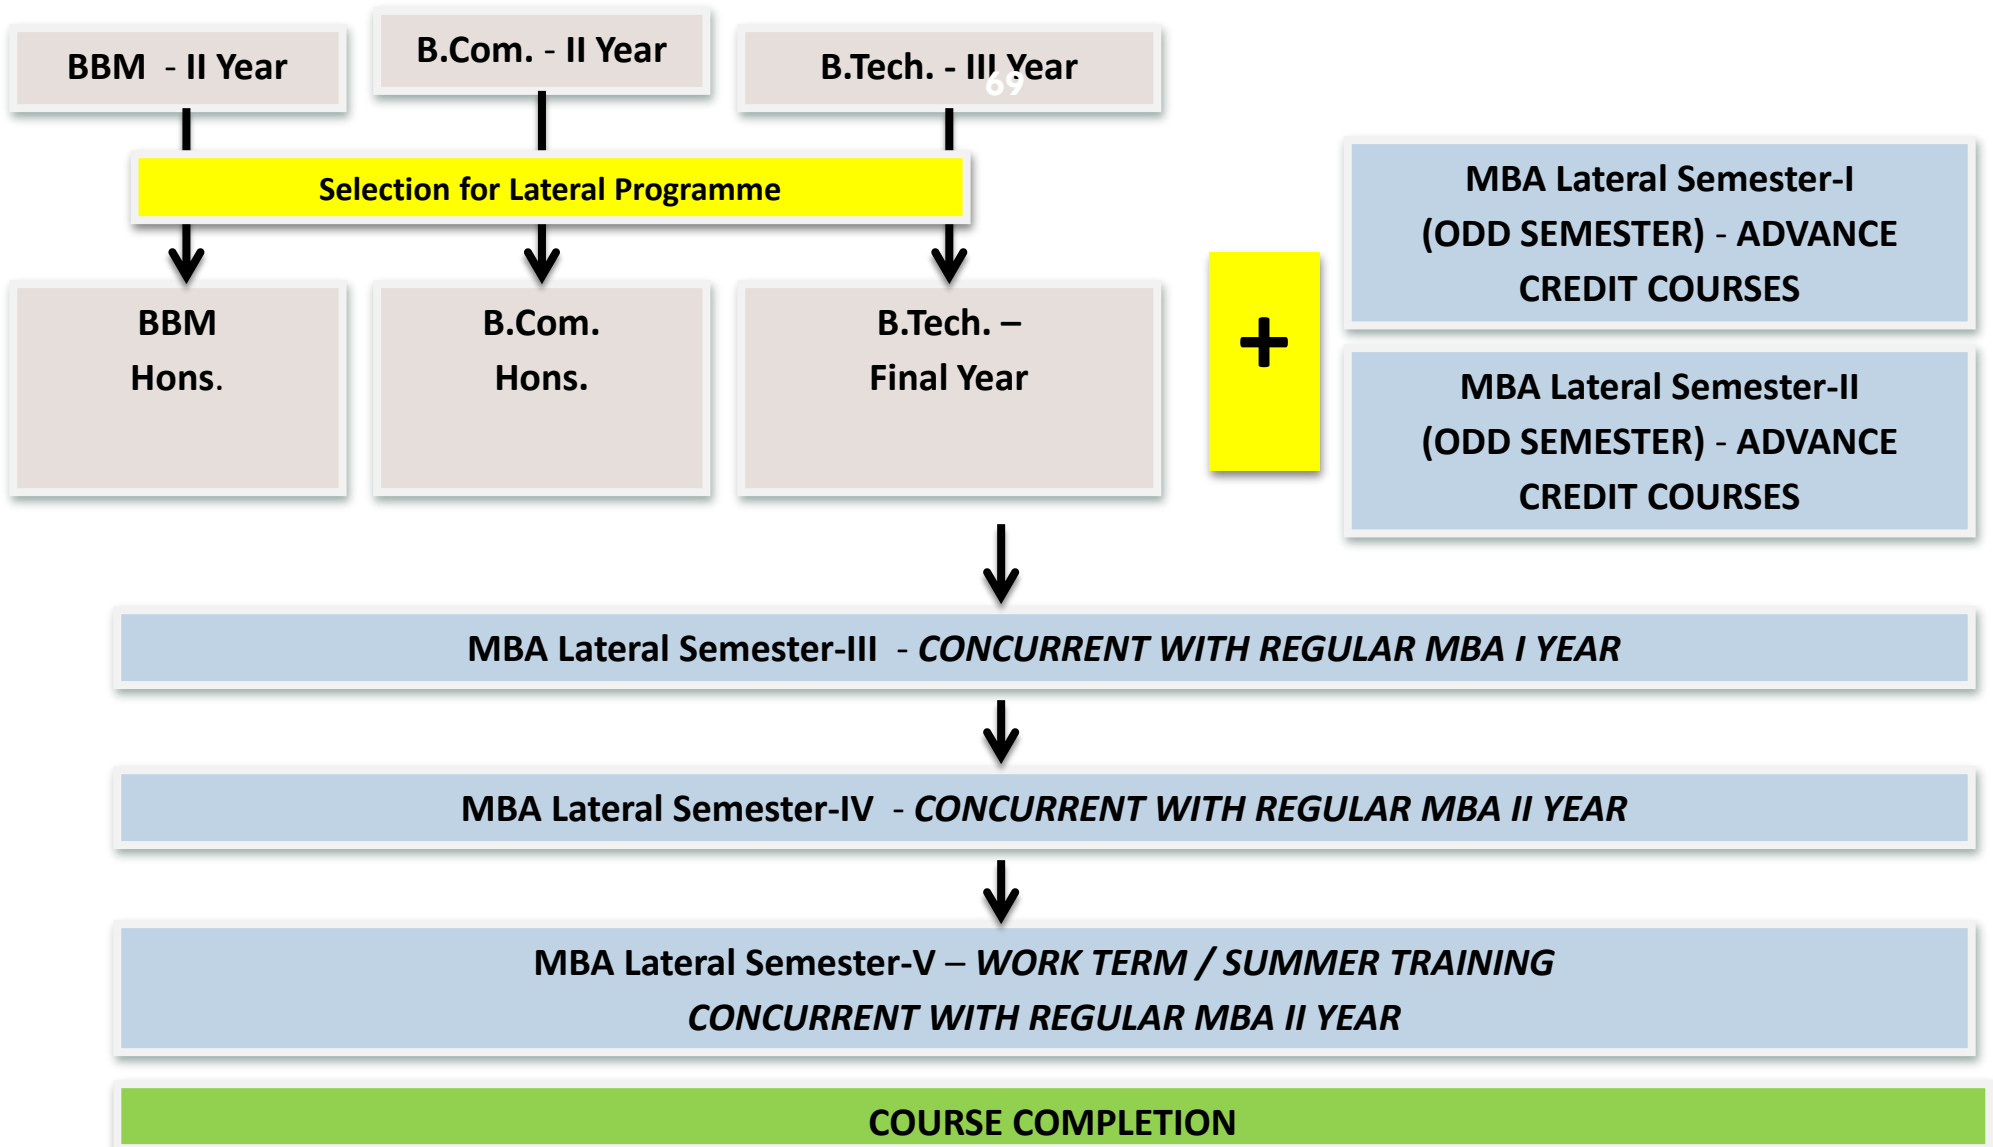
BBM - II Year

B.Com. - II Year

B.Tech. - III Year

69

Selection for Lateral Programme

BBM Hons.

B.Com. Hons.

B.Tech. – Final Year

+

MBA Lateral Semester-I (ODD SEMESTER) - ADVANCE CREDIT COURSES

MBA Lateral Semester-II (ODD SEMESTER) - ADVANCE CREDIT COURSES

MBA Lateral Semester-III - *CONCURRENT WITH REGULAR MBA I YEAR*

MBA Lateral Semester-IV - *CONCURRENT WITH REGULAR MBA II YEAR*

MBA Lateral Semester-V – *WORK TERM / SUMMER TRAINING CONCURRENT WITH REGULAR MBA II YEAR*

COURSE COMPLETION